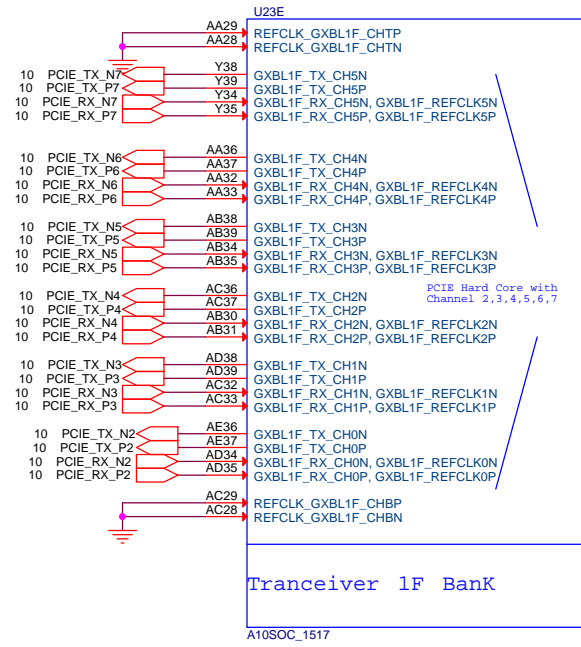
U23E

AA29 REFCLK_GXBL1F_CHTP
AA28 REFCLK_GXBL1F_CHTN

10 PCIE_TX_N7 Y38 GXBL1F_TX_CH5N
10 PCIE_TX_P7 Y39 GXBL1F_TX_CH5P
10 PCIE_RX_N7 Y34 GXBL1F_RX_CH5N, GXBL1F_REFCLK5N
10 PCIE_RX_P7 Y35 GXBL1F_RX_CH5P, GXBL1F_REFCLK5P

10 PCIE_TX_N6 AA36 GXBL1F_TX_CH4N
10 PCIE_TX_P6 AA37 GXBL1F_TX_CH4P
10 PCIE_RX_N6 AA32 GXBL1F_RX_CH4N, GXBL1F_REFCLK4N
10 PCIE_RX_P6 AA33 GXBL1F_RX_CH4P, GXBL1F_REFCLK4P

10 PCIE_TX_N5 AB38 GXBL1F_TX_CH3N
10 PCIE_TX_P5 AB39 GXBL1F_TX_CH3P
10 PCIE_RX_N5 AB34 GXBL1F_RX_CH3N, GXBL1F_REFCLK3N
10 PCIE_RX_P5 AB35 GXBL1F_RX_CH3P, GXBL1F_REFCLK3P

PCIE Hard Core with Channel 2,3,4,5,6,7

10 PCIE_TX_N4 AC36 GXBL1F_TX_CH2N
10 PCIE_TX_P4 AC37 GXBL1F_TX_CH2P
10 PCIE_RX_N4 AB30 GXBL1F_RX_CH2N, GXBL1F_REFCLK2N
10 PCIE_RX_P4 AB31 GXBL1F_RX_CH2P, GXBL1F_REFCLK2P

10 PCIE_TX_N3 AD38 GXBL1F_TX_CH1N
10 PCIE_TX_P3 AD39 GXBL1F_TX_CH1P
10 PCIE_RX_N3 AC32 GXBL1F_RX_CH1N, GXBL1F_REFCLK1N
10 PCIE_RX_P3 AC33 GXBL1F_RX_CH1P, GXBL1F_REFCLK1P

10 PCIE_TX_N2 AE36 GXBL1F_TX_CH0N
10 PCIE_TX_P2 AE37 GXBL1F_TX_CH0P
10 PCIE_RX_N2 AD34 GXBL1F_RX_CH0N, GXBL1F_REFCLK0N
10 PCIE_RX_P2 AD35 GXBL1F_RX_CH0P, GXBL1F_REFCLK0P

AC29 REFCLK_GXBL1F_CHBP
AC28 REFCLK_GXBL1F_CHBN

Tranceiver 1F BanK

A10SOC_1517